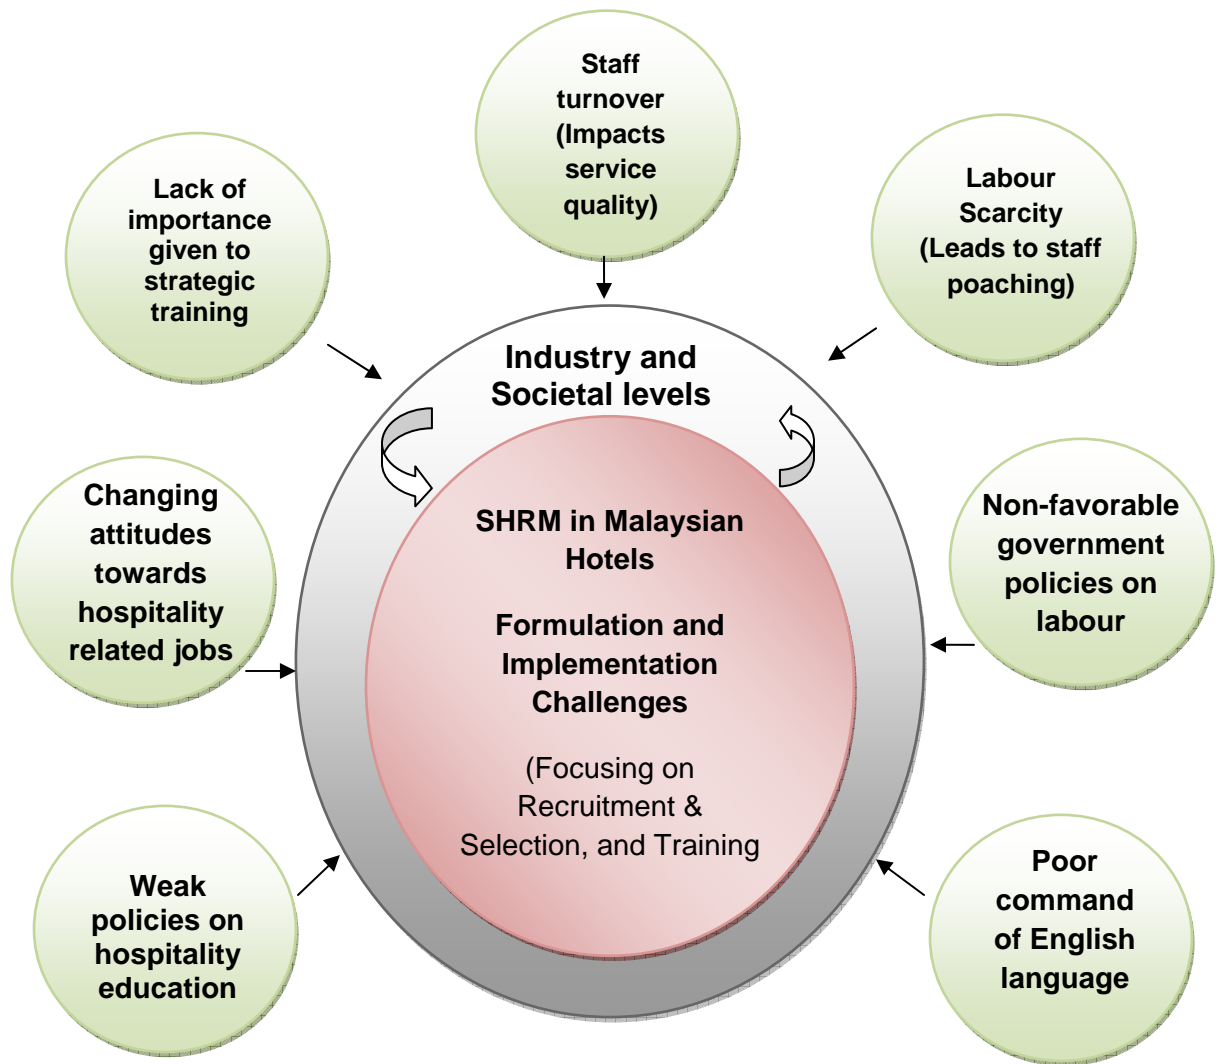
Staff turnover (Impacts service quality)

Lack of importance given to strategic training

Labour Scarcity (Leads to staff poaching)

Industry and Societal levels

SHRM in Malaysian Hotels

Formulation and Implementation Challenges

(Focusing on Recruitment & Selection, and Training

Changing attitudes towards hospitality related jobs

Non-favorable government policies on labour

Weak policies on hospitality education

Poor command of English language